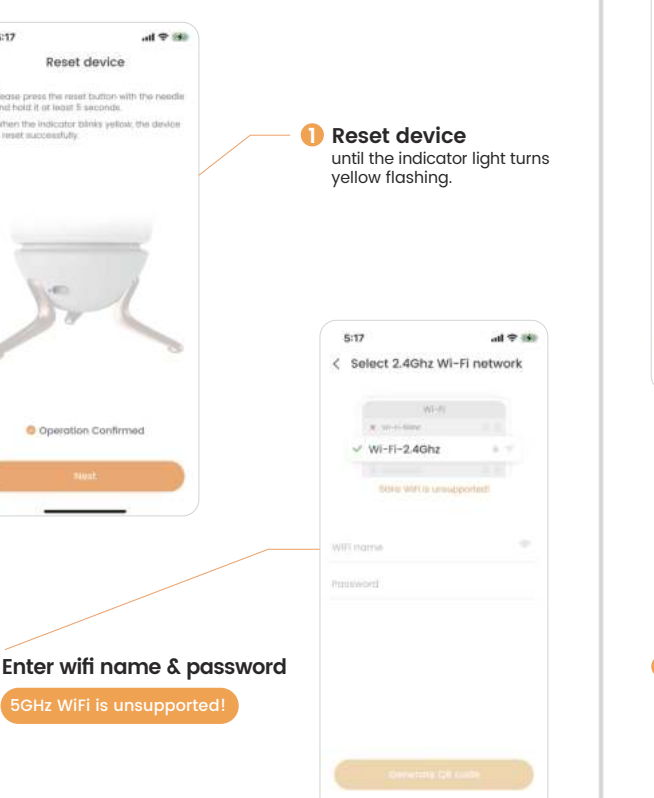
5:17

Reset device

Please press the reset button with the needle and hold it at least 5 seconds.

When the indicator blinks yellow, the device is reset successfully.

Operation Confirmed

Next

1 Reset device
until the indicator light turns yellow flashing.

5:17

< Select 2.4Ghz Wi-Fi network

Wi-Fi

Wi-Fi-5Ghz

✓ Wi-Fi-2.4Ghz

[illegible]

5GHz WiFi is unsupported!

WiFi name

Password

Generate QR code

Enter wifi name & password

5GHz WiFi is unsupported!